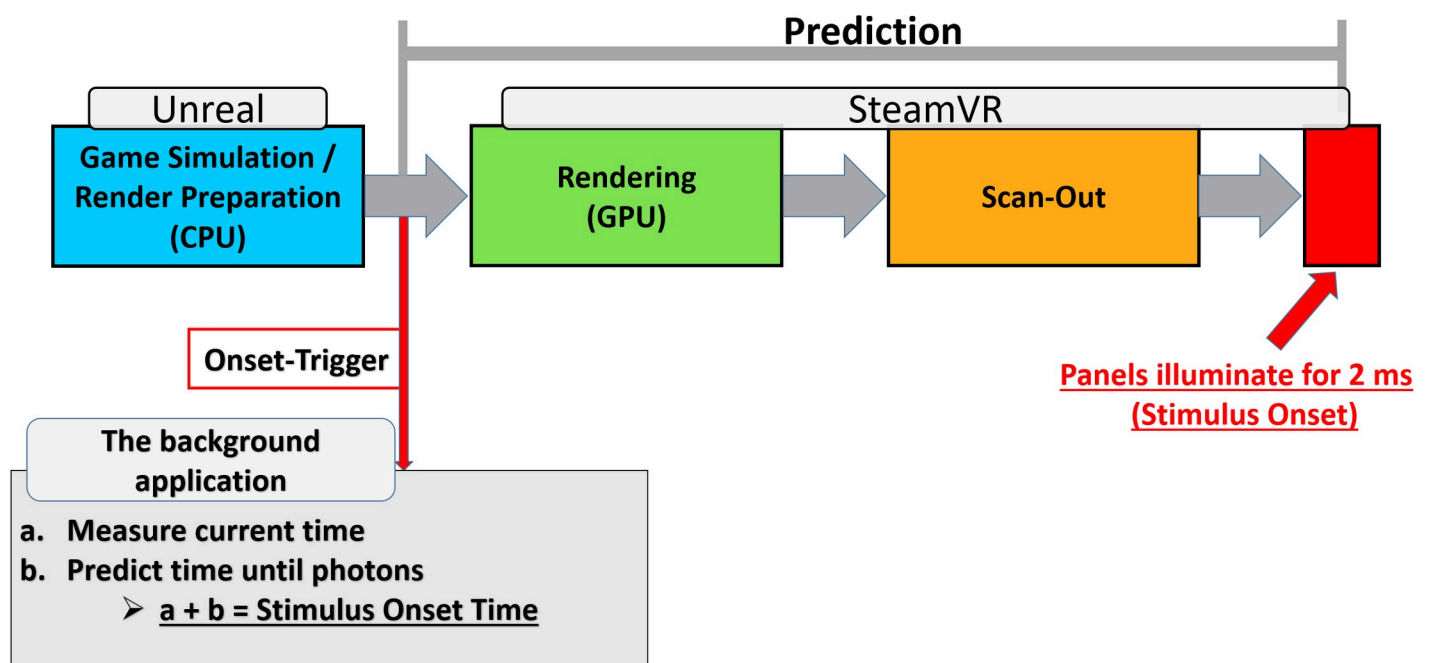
Prediction

Unreal

Game Simulation / Render Preparation (CPU)

SteamVR

Rendering (GPU)

Scan-Out

Onset-Trigger

Panels illuminate for 2 ms (Stimulus Onset)

The background application

a. Measure current time
b. Predict time until photons
➢ a + b = Stimulus Onset Time